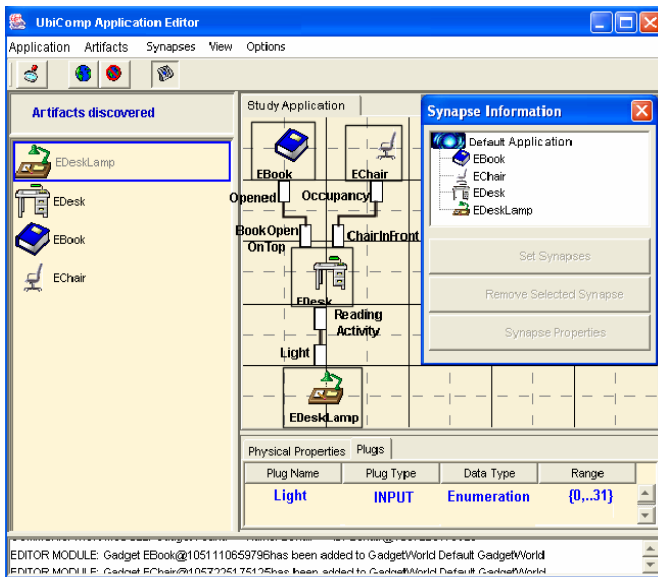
UbiComp Application Editor

Application Artifacts Synapses View Options

Artifacts discovered

EDeskLamp

EDesk

EBook

EChair

Study Application

EBook

EChair

Opened

Occupancy

BookOpen OnTop

ChairInFront

EDesk

Reading Activity

Light

EDeskLamp

Synapse Information

Default Application

EBook

EChair

EDesk

EDeskLamp

Set Synapses

Remove Selected Synapse

Synapse Properties

Physical Properties Plugs

| Plug Name | Plug Type | Data Type | Range |
|---|---|---|---|
| Light | INPUT | Enumeration | {0,..31} |

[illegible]

EDITOR MODULE: Gadget EBook@1051110659796has been added to GadgetWorld Default GadgetWorld

EDITOR MODULE: Gadget EChair@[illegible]has been added to GadgetWorld Default GadgetWorld